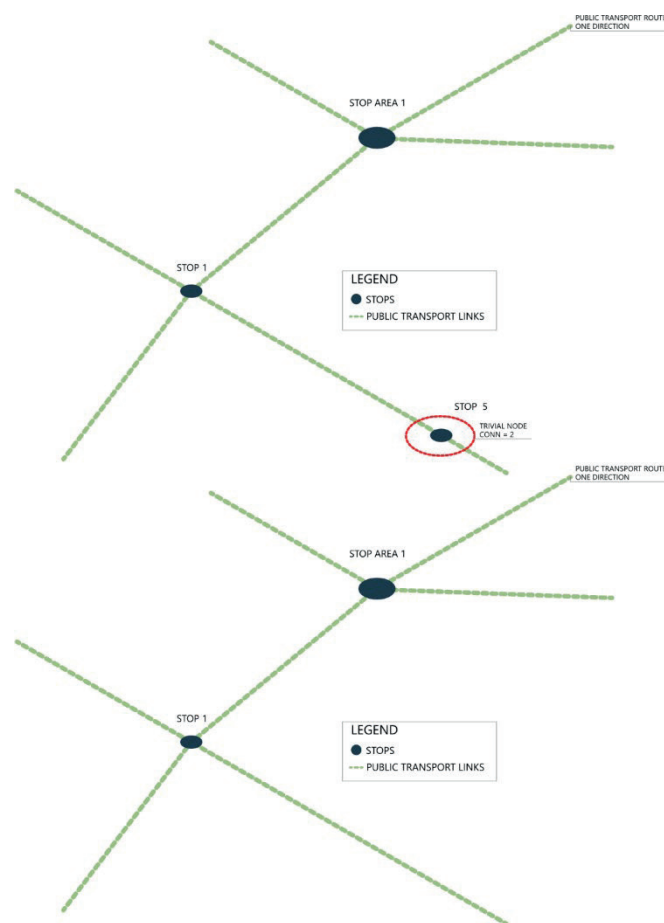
PUBLIC TRANSPORT ROUT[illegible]
ONE DIRECTION

STOP AREA 1

STOP 1

LEGEND
STOPS
PUBLIC TRANSPORT LINKS

STOP 5
TRIVIAL NODE
CONN = 2

PUBLIC TRANSPORT ROUT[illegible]
ONE DIRECTION

STOP AREA 1

STOP 1

LEGEND
STOPS
PUBLIC TRANSPORT LINKS